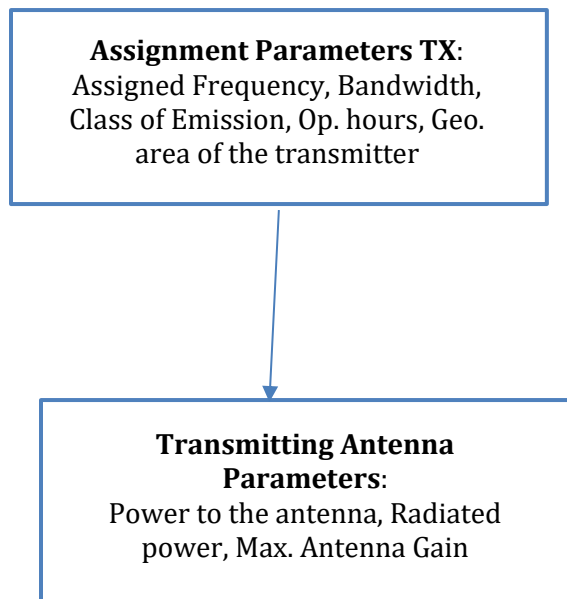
**Assignment Parameters TX**: Assigned Frequency, Bandwidth, Class of Emission, Op. hours, Geo. area of the transmitter

**Transmitting Antenna Parameters**: Power to the antenna, Radiated power, Max. Antenna Gain